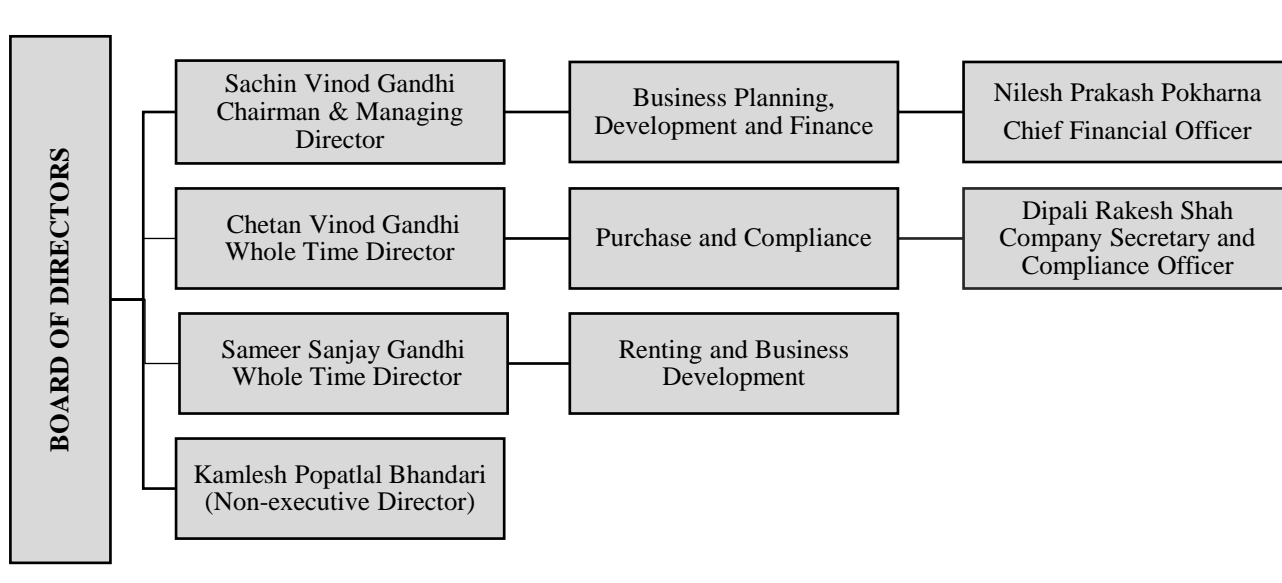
BOARD OF DIRECTORS

Sachin Vinod Gandhi
Chairman & Managing Director

Business Planning, Development and Finance

Nilesh Prakash Pokharna
Chief Financial Officer

Chetan Vinod Gandhi
Whole Time Director

Purchase and Compliance

Dipali Rakesh Shah
Company Secretary and Compliance Officer

Sameer Sanjay Gandhi
Whole Time Director

Renting and Business Development

Kamlesh Popatlal Bhandari
(Non-executive Director)